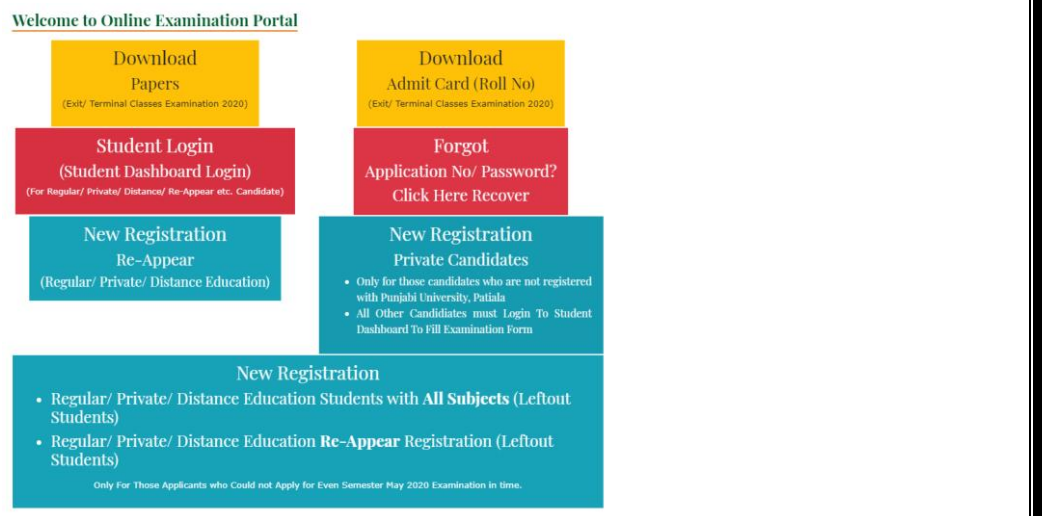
Welcome to Online Examination Portal

Download
Papers
(Exit/ Terminal Classes Examination 2020)

Download
Admit Card (Roll No)
(Exit/ Terminal Classes Examination 2020)

Student Login
(Student Dashboard Login)
(For Regular/ Private/ Distance/ Re-Appear etc. Candidate)

Forgot
Application No/ Password?
Click Here Recover

New Registration
Re-Appear
(Regular/ Private/ Distance Education)

New Registration
Private Candidates
- Only for those candidates who are not registered with Punjabi University, Patiala
- All Other Candidates must Login To Student Dashboard To Fill Examination Form

New Registration
- Regular/ Private/ Distance Education Students with **All Subjects** (Leftout Students)
- Regular/ Private/ Distance Education **Re-Appear** Registration (Leftout Students)

Only For Those Applicants who Could not Apply for Even Semester May 2020 Examination in time.